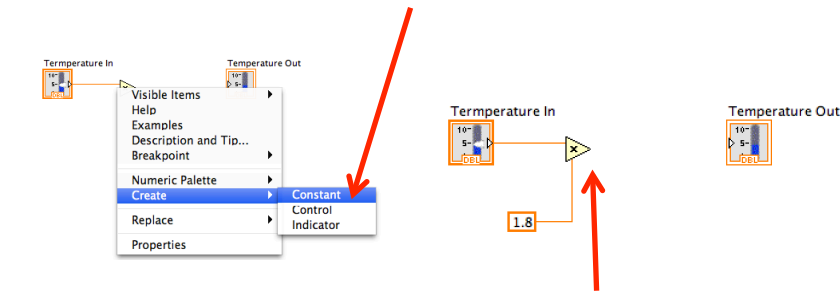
Termperature In

Temperature Out

10-
5-
DBL

Visible Items
Help
Examples
Description and Tip...
Breakpoint

Numeric Palette
Create
Replace
Properties

Constant
Control
Indicator

Termperature In

10-
5-
DBL

Temperature Out

10-
5-
DBL

1.8